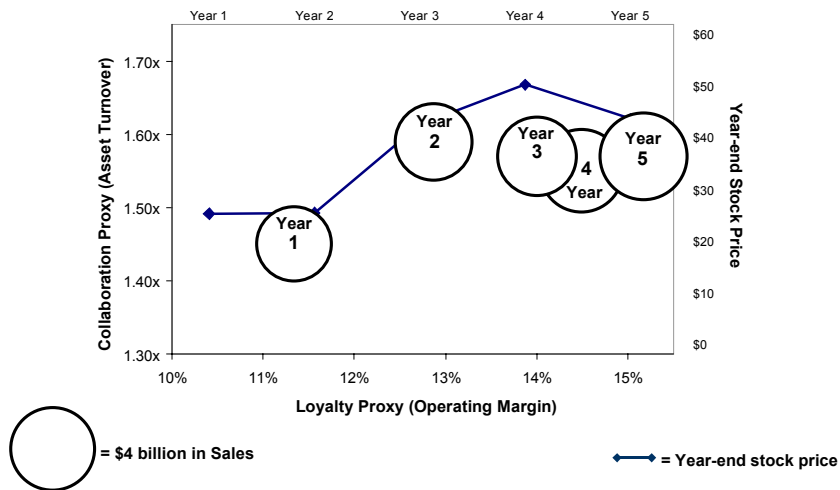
Year 1 Year 2 Year 3 Year 4 Year 5

Collaboration Proxy (Asset Turnover)

1.70x
1.60x
1.50x
1.40x
1.30x

$60
$50
$40
$30
$20
$10
$0

Year-end Stock Price

Year 1
Year 2
Year 3
4 Year
Year 5

10% 11% 12% 13% 14% 15%

Loyalty Proxy (Operating Margin)

= $4 billion in Sales

= Year-end stock price